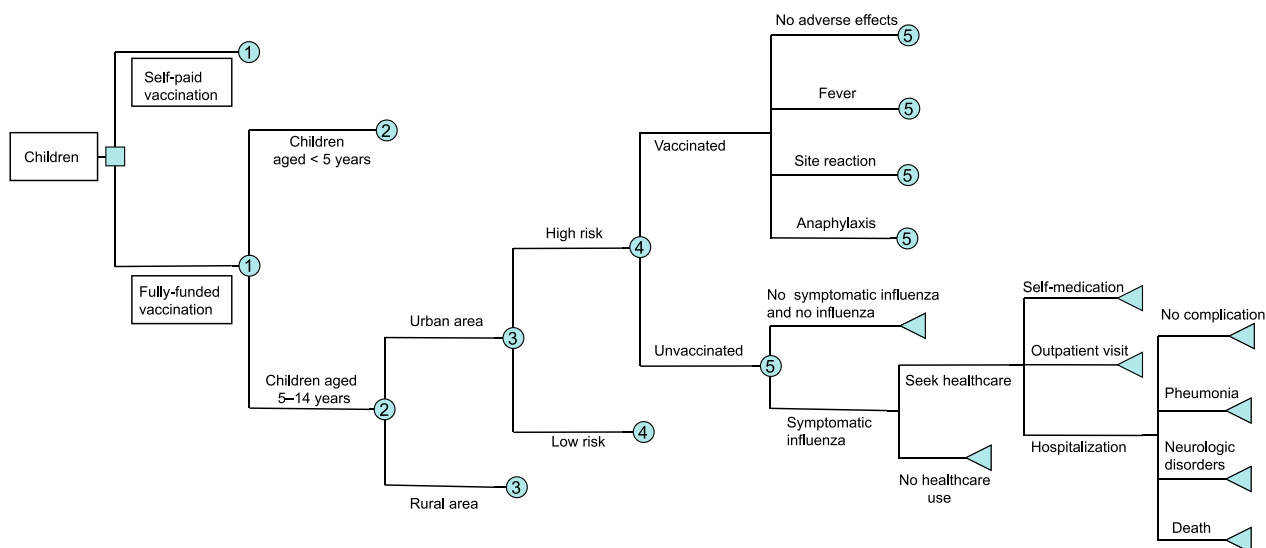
Children

1

Self-paid vaccination

2

Children aged < 5 years

1

Fully-funded vaccination

Children aged 5–14 years

2

Urban area

3

Rural area

3

High risk

4

Low risk

4

Vaccinated

No adverse effects

5

Fever

5

Site reaction

5

Anaphylaxis

5

Unvaccinated

5

No symptomatic influenza and no influenza

Symptomatic influenza

Seek healthcare

No healthcare use

Self-medication

Outpatient visit

Hospitalization

No complication

Pheumonia

Neurologic disorders

Death